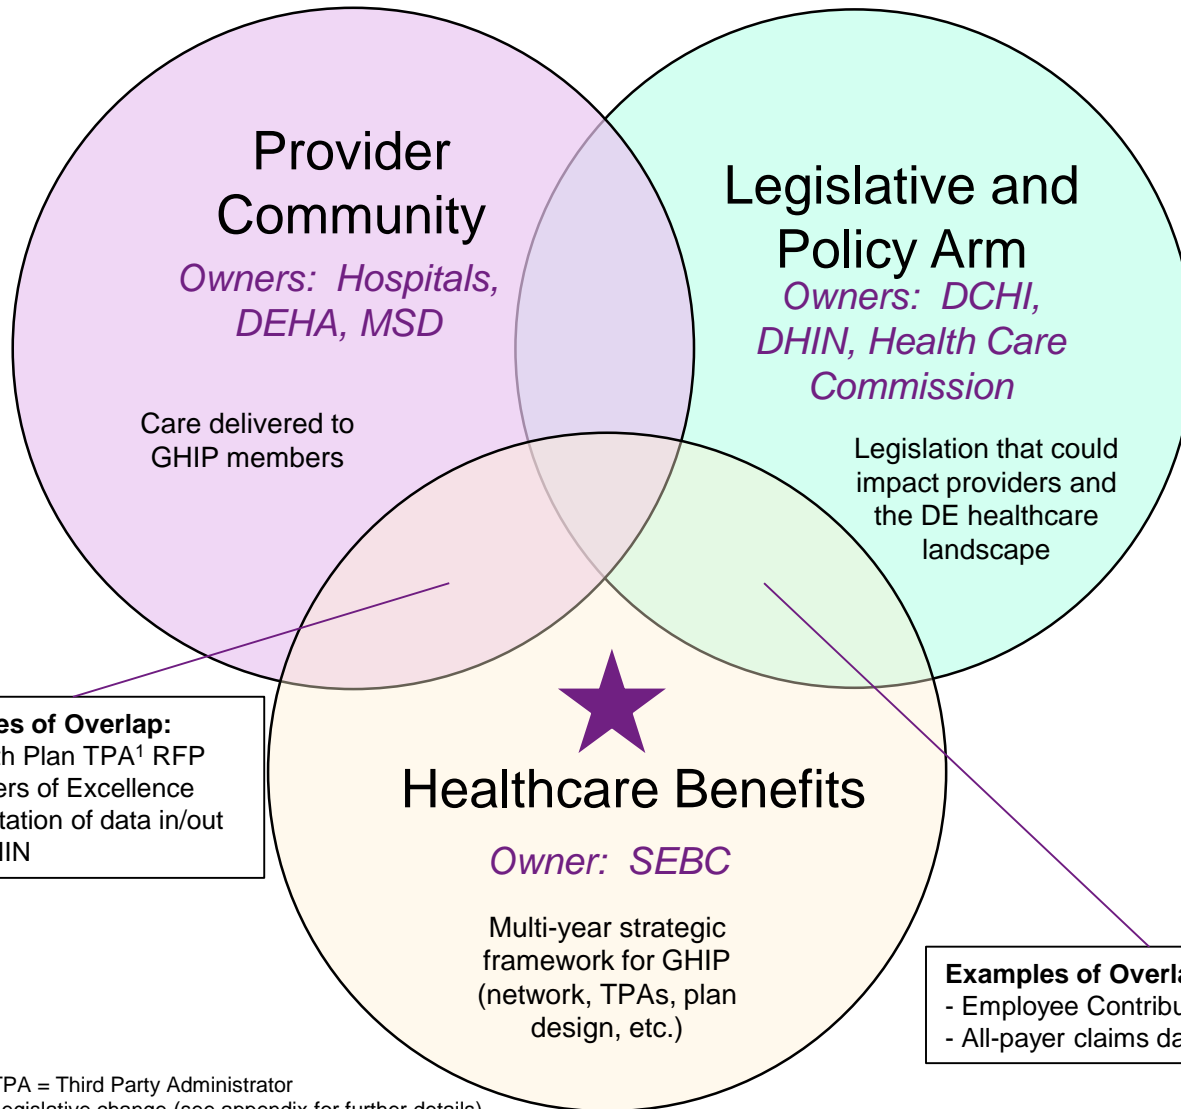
Provider Community

Owners: Hospitals, DEHA, MSD

Care delivered to GHIP members

Legislative and Policy Arm

Owners: DCHI, DHIN, Health Care Commission

Legislation that could impact providers and the DE healthcare landscape

es of Overlap:
h Plan TPA$^1$ RFP
ers of Excellence
tation of data in/out
IN

Healthcare Benefits

Owner: SEBC

Multi-year strategic framework for GHIP (network, TPAs, plan design, etc.)

Examples of Overla
- Employee Contribu
- All-payer claims da

TPA = Third Party Administrator
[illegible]